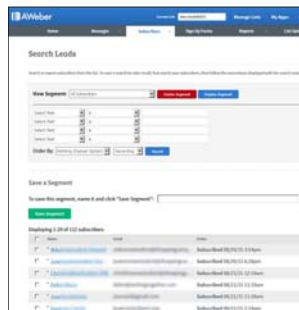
AWeber

Manage Lists My Apps

Home Messages Subscribers Sign Up Forms Reports List Options

Search Leads

View Segment: All Subscribers Delete Segment Display Segment

Select Field is
Select Field is
Select Field is
Select Field is

Order By: Date Added Descending Search

Save a Segment

To save this segment, name it and click "Save Segment":

Save Segment

Displaying 1-20 of 112 subscribers

| | Name | Email | Status |
|---|---|---|---|
| | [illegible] | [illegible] | Subscribed 08/30/13 2:04pm |
| | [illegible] | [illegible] | Subscribed 08/30/13 4:28pm |
| | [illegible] | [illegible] | Subscribed 08/23/13 12:10am |
| | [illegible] | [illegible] | Subscribed 08/23/13 12:10am |
| | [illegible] | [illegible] | Subscribed 08/23/13 12:10am |
| | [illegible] | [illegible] | Subscribed 08/23/13 12:10am |